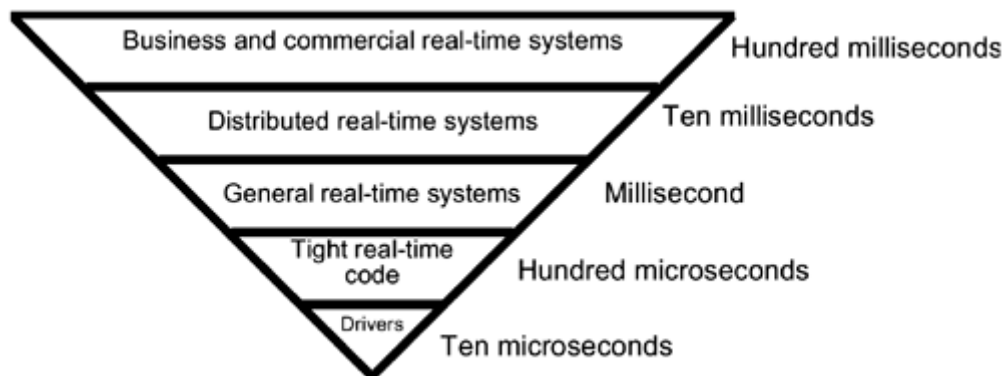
Business and commercial real-time systems
Hundred milliseconds

Distributed real-time systems
Ten milliseconds

General real-time systems
Millisecond

Tight real-time code
Hundred microseconds

Drivers
Ten microseconds